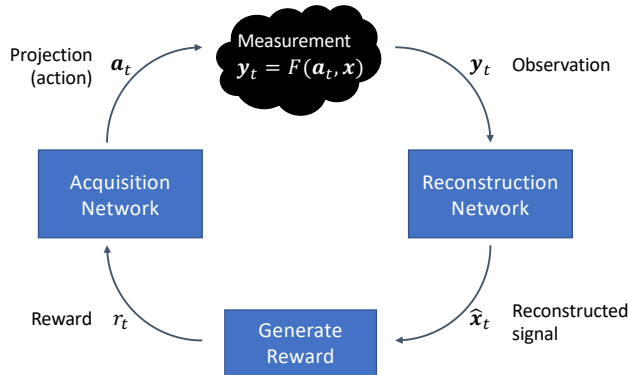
Projection (action) $\boldsymbol{a}_t$

Measurement
$\boldsymbol{y}_t = F(\boldsymbol{a}_t, \boldsymbol{x})$

$\boldsymbol{y}_t$ Observation

Acquisition Network

Reconstruction Network

Reward $r_t$

Generate Reward

$\widehat{\boldsymbol{x}}_t$ Reconstructed signal